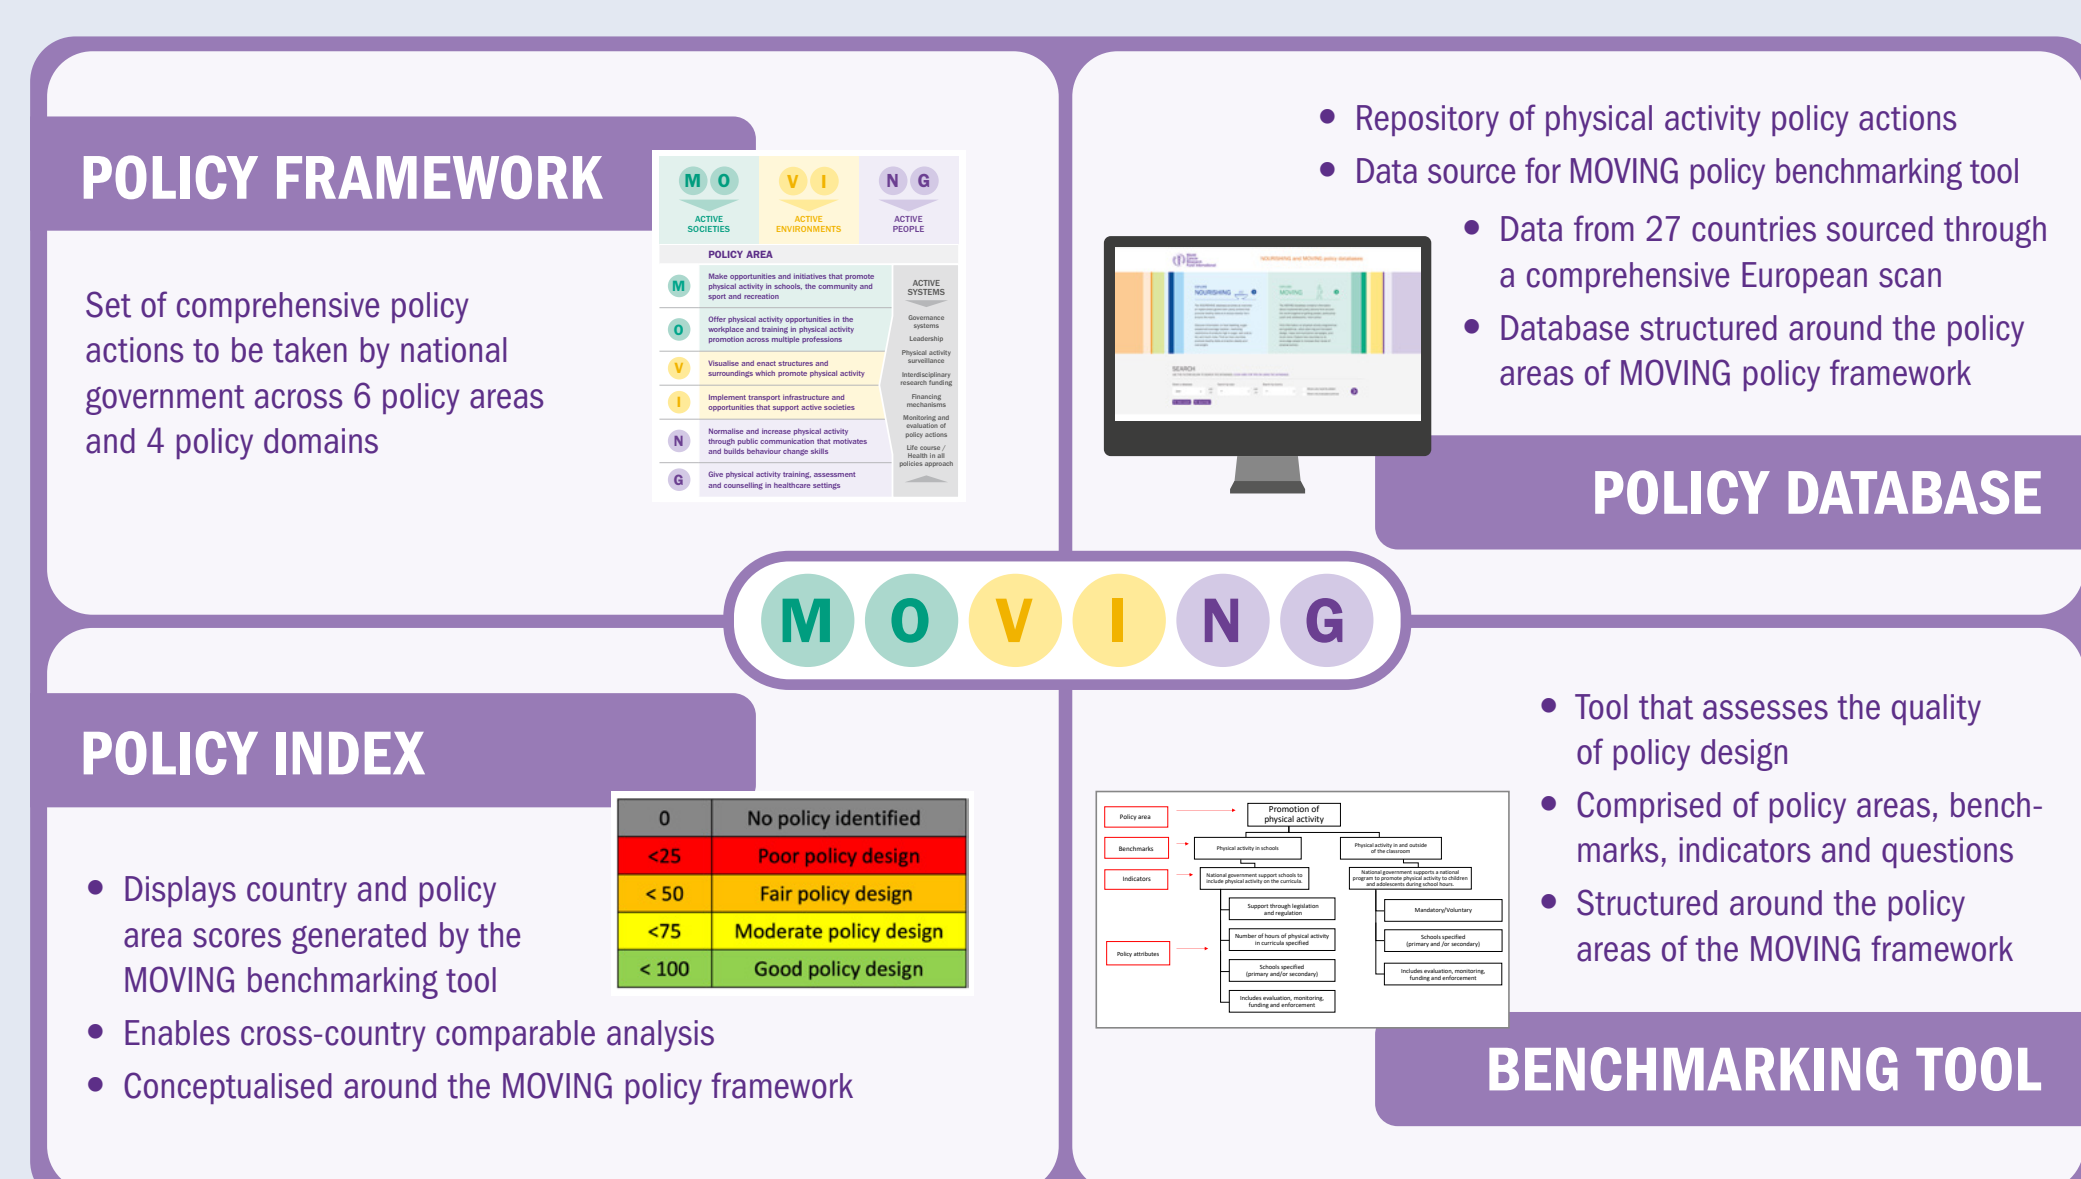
POLICY FRAMEWORK

M O
ACTIVE SOCIETIES

V I
ACTIVE ENVIRONMENTS

N G
ACTIVE PEOPLE

POLICY AREA

M Make opportunities and initiatives that promote physical activity in schools, the community and sport and recreation

O Offer physical activity opportunities in the workplace and training in physical activity promotion across multiple professions

V Visualise and enact structures and surroundings which promote physical activity

I Implement transport infrastructure and opportunities that support active societies

N Normalise and increase physical activity through public communication that motivates and builds behaviour change skills

G Give physical activity training, assessment and counselling in healthcare settings

ACTIVE SYSTEMS
Governance systems
Leadership
Physical activity surveillance
Interdisciplinary research funding
Financing mechanisms
Monitoring and evaluation of policy actions
Life course / Health in all policies approach

Set of comprehensive policy actions to be taken by national government across 6 policy areas and 4 policy domains

• Repository of physical activity policy actions
• Data source for MOVING policy benchmarking tool
• Data from 27 countries sourced through a comprehensive European scan
• Database structured around the policy areas of MOVING policy framework

NOURISHING and MOVING policy databases

SEARCH

POLICY DATABASE

M O V I N G

POLICY INDEX

| 0 | No policy identified |
|---|---|
| <25 | Poor policy design |
| < 50 | Fair policy design |
| <75 | Moderate policy design |
| < 100 | Good policy design |

• Displays country and policy area scores generated by the MOVING benchmarking tool
• Enables cross-country comparable analysis
• Conceptualised around the MOVING policy framework

• Tool that assesses the quality of policy design
• Comprised of policy areas, benchmarks, indicators and questions
• Structured around the policy areas of the MOVING framework

Policy area
Benchmarks
Indicators
Policy attributes
Promotion of physical activity
Physical activity in schools
Physical activity in and outside of the classroom
National government support schools to include physical activity on the curricula.
National government supports a national program to promote physical activity to children and adolescents during school hours.
Support through legislation and regulation
Number of hours of physical activity in curricula specified
Schools specified (primary and/or secondary)
Includes evaluation, monitoring, funding and enforcement
Mandatory/Voluntary
Schools specified (primary and /or secondary)
Includes evaluation, monitoring, funding and enforcement

BENCHMARKING TOOL